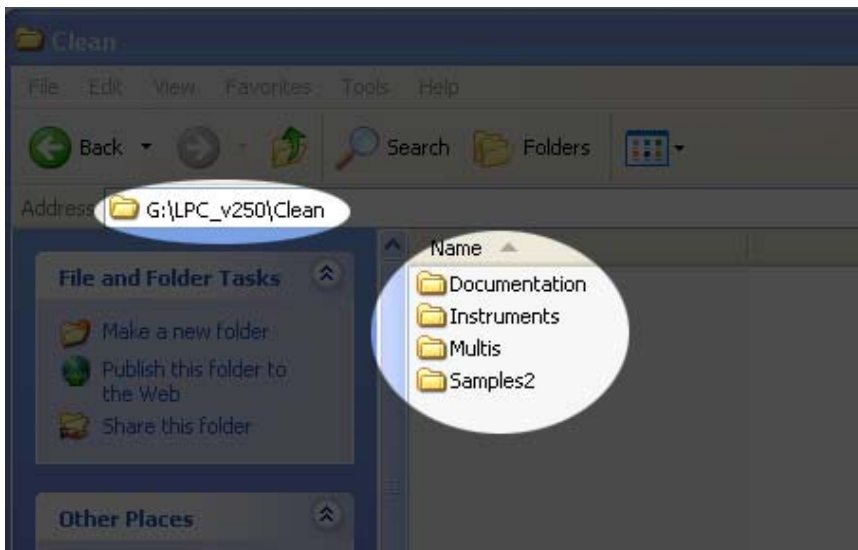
Clean

File Edit View Favorites Tools Help

Back Search Folders

Address G:\LPC_v250\Clean

Name

Documentation
Instruments
Multis
Samples2

File and Folder Tasks

Make a new folder
Publish this folder to the Web
Share this folder

Other Places